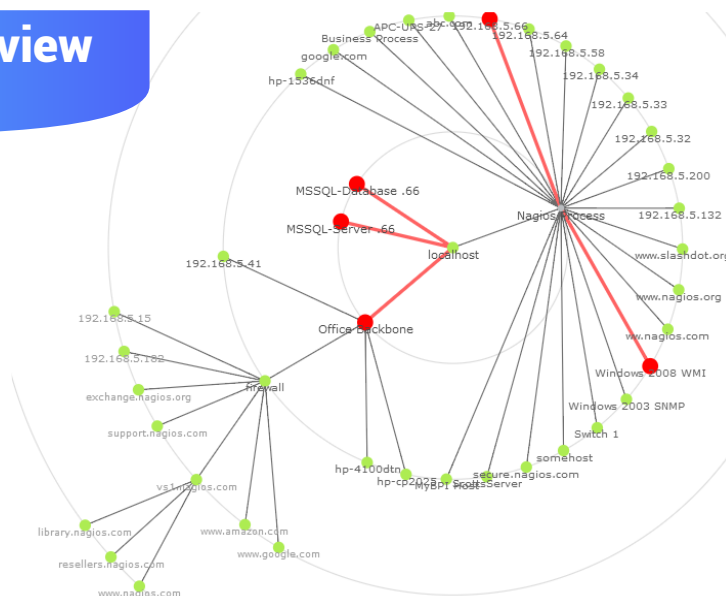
view

Business Process
APC-UPS 27
abc.com
192.168.5.66
192.168.5.64
192.168.5.58
google.com
hp-1536dnf
192.168.5.34
192.168.5.33
192.168.5.32
192.168.5.200
MSSQL-Database .66
Nagios Process
192.168.5.132
MSSQL-Server .66
localhost
www.slashdot.org
192.168.5.41
www.nagios.org
192.168.5.15
Office Backbone
ww.nagios.com
192.168.5.182
Windows 2008 WMI
firewall
exchange.nagios.org
Windows 2003 SNMP
support.nagios.com
Switch 1
somehost
hp-4100dtn
secure.nagios.com
hp-cp2025
MyBPI Host
ScottsServer
vs1.nagios.com
library.nagios.com
www.amazon.com
www.google.com
resellers.nagios.com
www.nagios.com